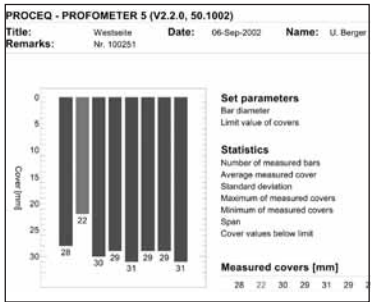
PROCEQ - PROFOMETER 5 (V2.2.0, 50.1002)

Title: Westseite Date: 06-Sep-2002 Name: U. Berger
Remarks: Nr. 100251

0
5
10
15
20
25
30

Cover [mm]

28
22
30
29
31
29
29
31

Set parameters
Bar diameter
Limit value of covers

Statistics
Number of measured bars
Average measured cover
Standard deviation
Maximum of measured covers
Minimum of measured covers
Span
Cover values below limit

Measured covers [mm]
28 22 30 29 31 29 2